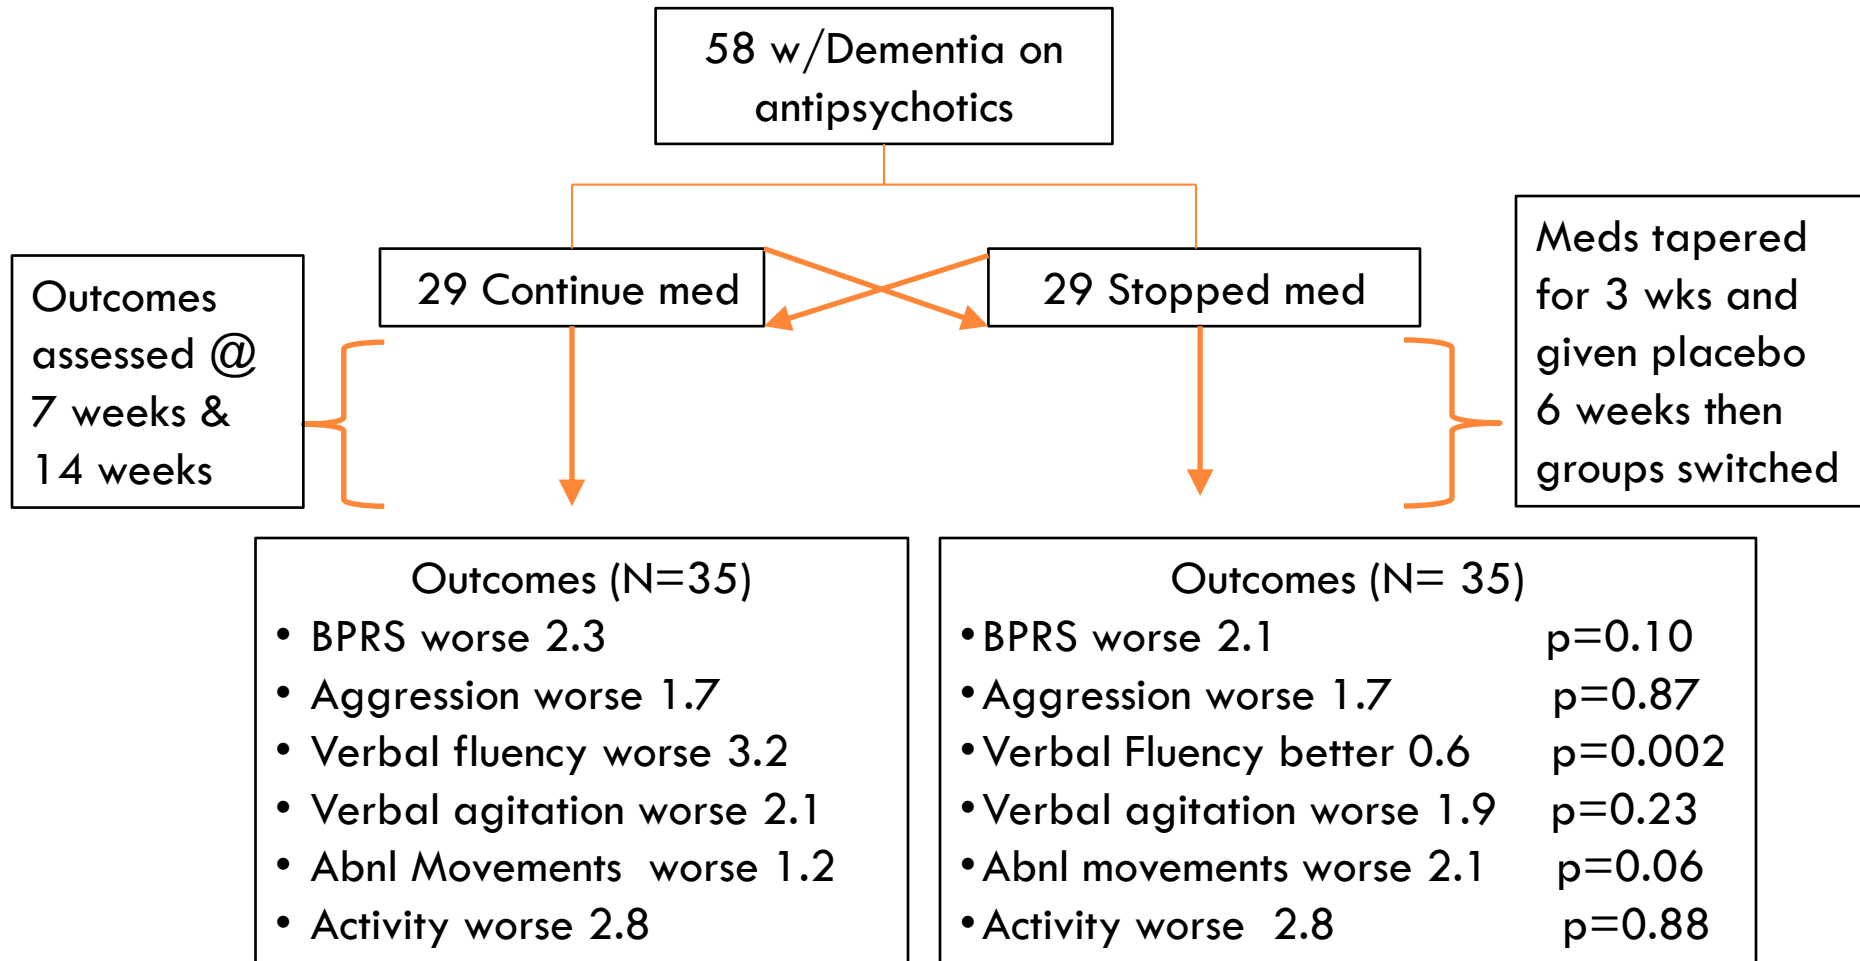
58 w/Dementia on antipsychotics

Outcomes assessed @ 7 weeks & 14 weeks

29 Continue med

29 Stopped med

Meds tapered for 3 wks and given placebo 6 weeks then groups switched

Outcomes (N=35)
• BPRS worse 2.3
• Aggression worse 1.7
• Verbal fluency worse 3.2
• Verbal agitation worse 2.1
• Abnl Movements worse 1.2
• Activity worse 2.8

Outcomes (N= 35)
• BPRS worse 2.1 p=0.10
• Aggression worse 1.7 p=0.87
• Verbal Fluency better 0.6 p=0.002
• Verbal agitation worse 1.9 p=0.23
• Abnl movements worse 2.1 p=0.06
• Activity worse 2.8 p=0.88